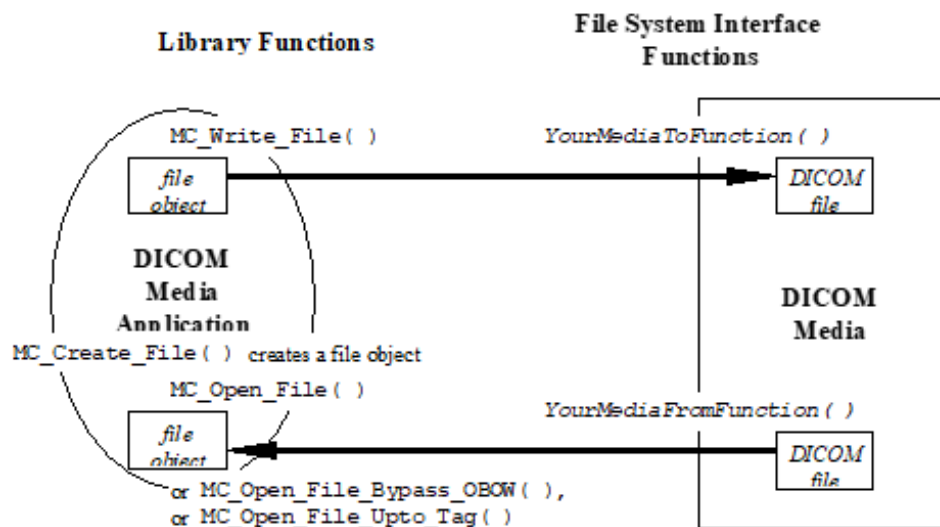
Library Functions

File System Interface Functions

MC_Write_File( )

YourMediaToFunction( )

file object

DICOM file

DICOM Media Application

DICOM Media

MC_Create_File( ) creates a file object

MC_Open_File( )

YourMediaFromFunction( )

file object

DICOM file

or MC_Open_File_Bypass_OBOW( ),
or MC_Open_File_Upto_Tag( )